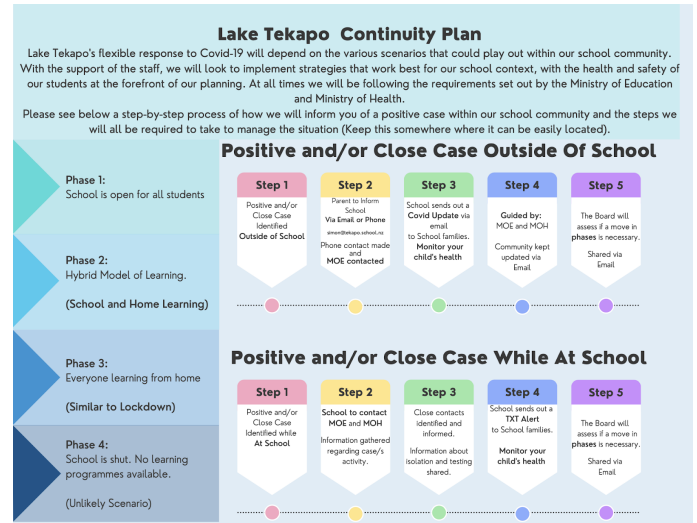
Lake Tekapo  Continuity Plan

Lake Tekapo's flexible response to Covid-19 will depend on the various scenarios that could play out within our school community. With the support of the staff, we will look to implement strategies that work best for our school context, with the health and safety of our students at the forefront of our planning. At all times we will be following the requirements set out by the Ministry of Education and Ministry of Health.

Please see below a step-by-step process of how we will inform you of a positive case within our school community and the steps we will all be required to take to manage the situation (Keep this somewhere where it can be easily located).

Phase 1:
School is open for all students

Phase 2:
Hybrid Model of Learning.

(School and Home Learning)

Phase 3:
Everyone learning from home

(Similar to Lockdown)

Phase 4:
School is shut. No learning programmes available.

(Unlikely Scenario)

Positive and/or Close Case Outside Of School

Step 1
Positive and/or Close Case Identified Outside of School

Step 2
Parent to Inform School
Via Email or Phone
simon@tekapo.school.nz
Phone contact made and
MOE contacted

Step 3
School sends out a Covid Update via email to School families.
Monitor your child's health

Step 4
Guided by:
MOE and MOH
Community kept updated via Email

Step 5
The Board will assess if a move in phases is necessary.
Shared via Email

Positive and/or Close Case While At School

Step 1
Positive and/or Close Case Identified while At School

Step 2
School to contact MOE and MOH
Information gathered regarding case/s activity.

Step 3
Close contacts identified and informed.
Information about isolation and testing shared.

Step 4
School sends out a TXT Alert to School families.
Monitor your child's health

Step 5
The Board will assess if a move in phases is necessary.
Shared via Email